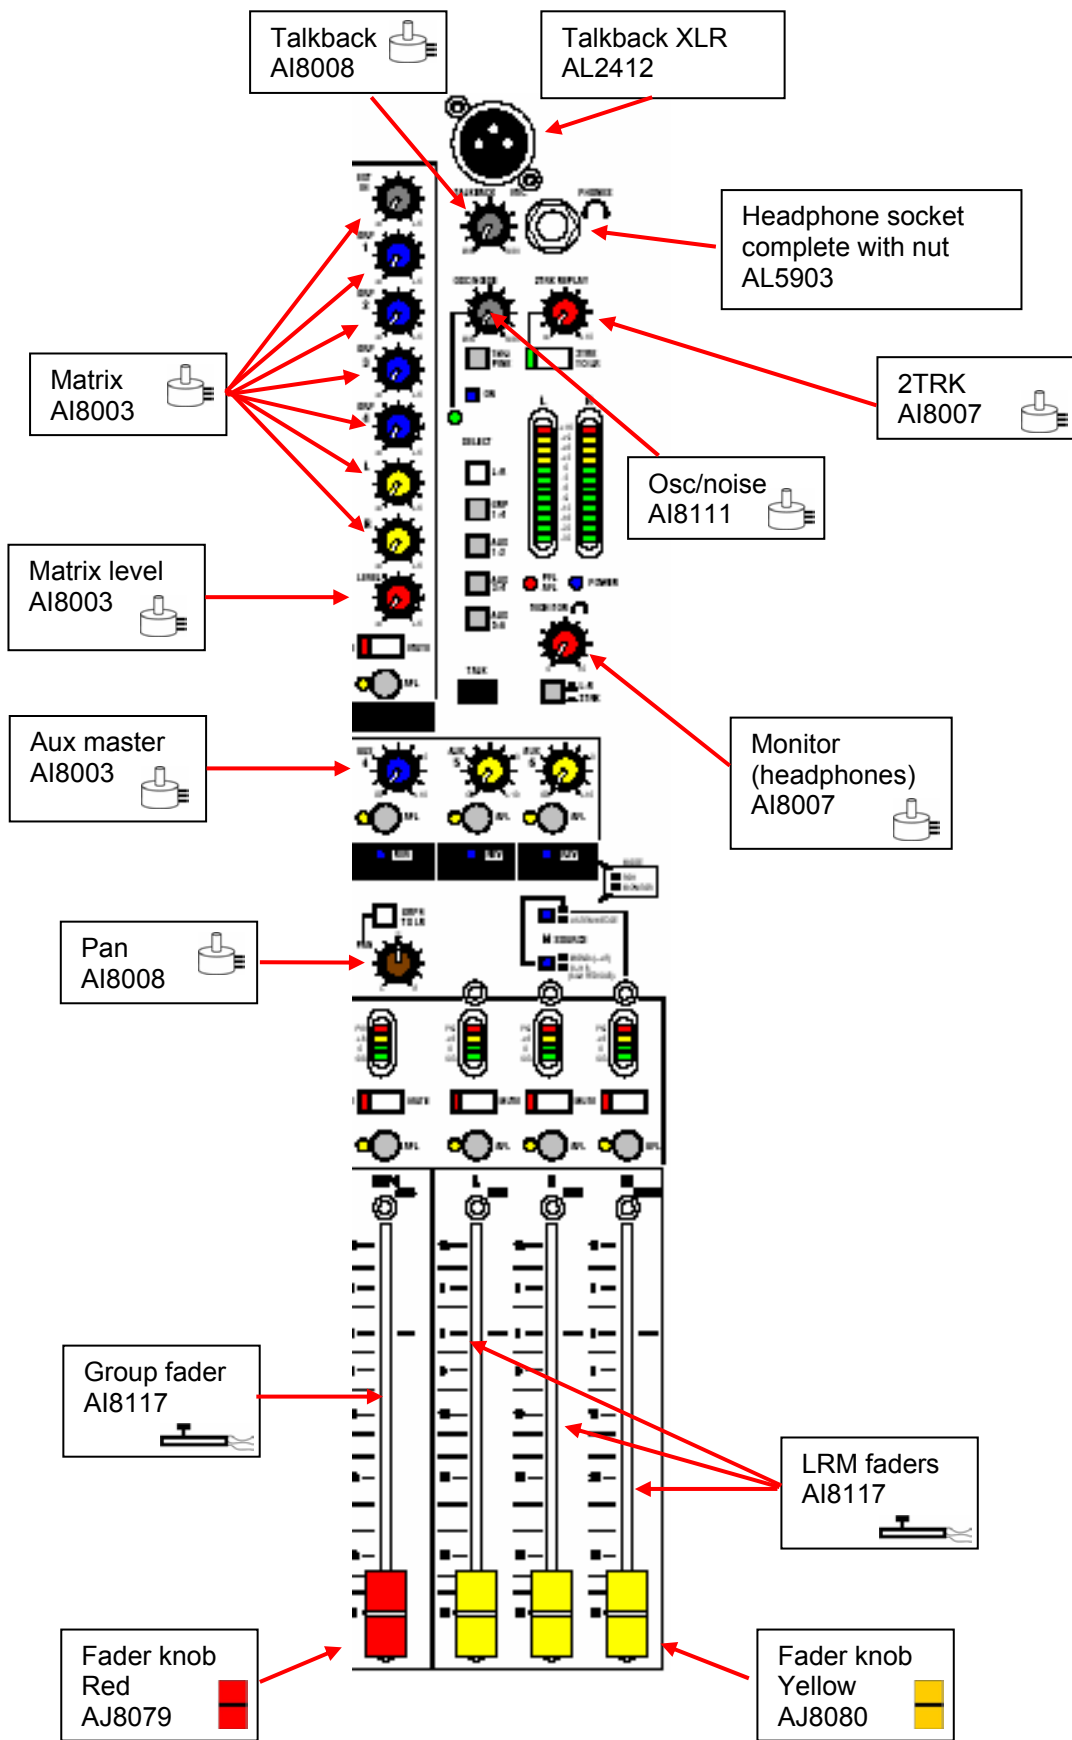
Talkback
AI8008

Talkback XLR
AL2412

Headphone socket complete with nut
AL5903

Matrix
AI8003

2TRK
AI8007

Osc/noise
AI8111

Matrix level
AI8003

Aux master
AI8003

Monitor (headphones)
AI8007

Pan
AI8008

Group fader
AI8117

LRM faders
AI8117

Fader knob
Red
AJ8079

Fader knob
Yellow
AJ8080